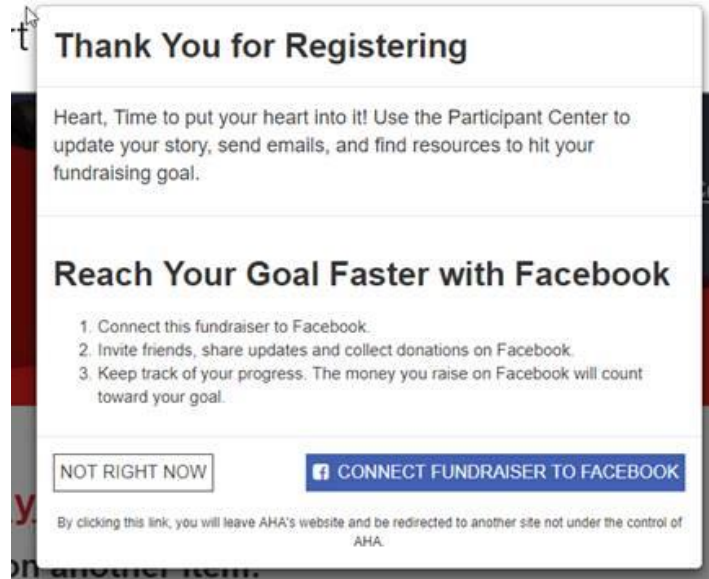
rt

Thank You for Registering

Heart, Time to put your heart into it! Use the Participant Center to update your story, send emails, and find resources to hit your fundraising goal.

Reach Your Goal Faster with Facebook

1. Connect this fundraiser to Facebook.
2. Invite friends, share updates and collect donations on Facebook.
3. Keep track of your progress. The money you raise on Facebook will count toward your goal.

NOT RIGHT NOW

CONNECT FUNDRAISER TO FACEBOOK

y.

By clicking this link, you will leave AHA's website and be redirected to another site not under the control of AHA.

on another item.